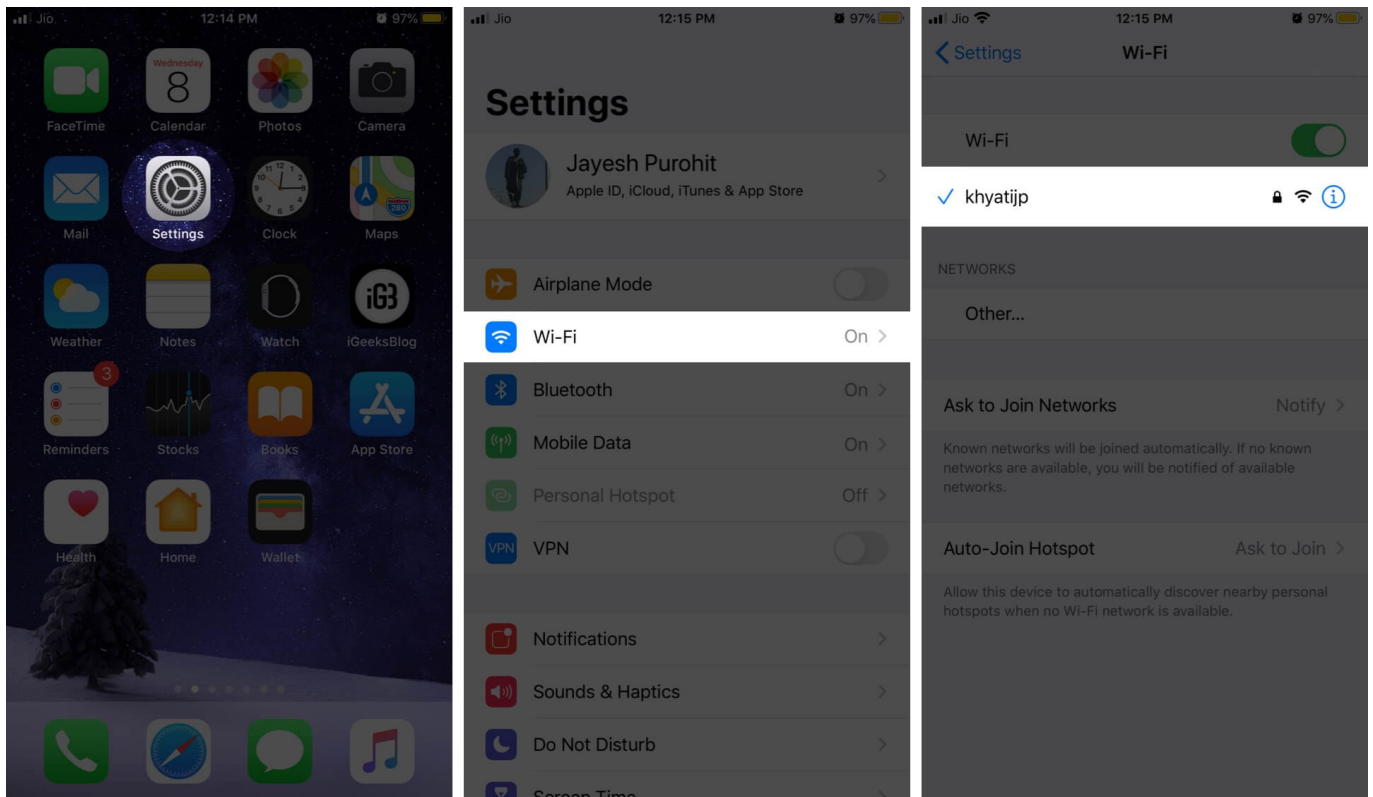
Jio 12:14 PM 97%

Wednesday
8

FaceTime Calendar Photos Camera

Mail Settings Clock Maps

280

iGB

Weather Notes Watch iGeeksBlog

3

Reminders Stocks Books App Store

Health Home Wallet

Jio 12:15 PM 97%

Settings

Jayesh Purohit
Apple ID, iCloud, iTunes & App Store

Airplane Mode

Wi-Fi On

Bluetooth On

Mobile Data On

Personal Hotspot Off

VPN VPN

Notifications

Sounds & Haptics

Do Not Disturb

Screen Time

Jio 12:15 PM 97%

Settings Wi-Fi

Wi-Fi

✓ khyatijp

NETWORKS

Other...

Ask to Join Networks Notify

Known networks will be joined automatically. If no known networks are available, you will be notified of available networks.

Auto-Join Hotspot Ask to Join

Allow this device to automatically discover nearby personal hotspots when no Wi-Fi network is available.